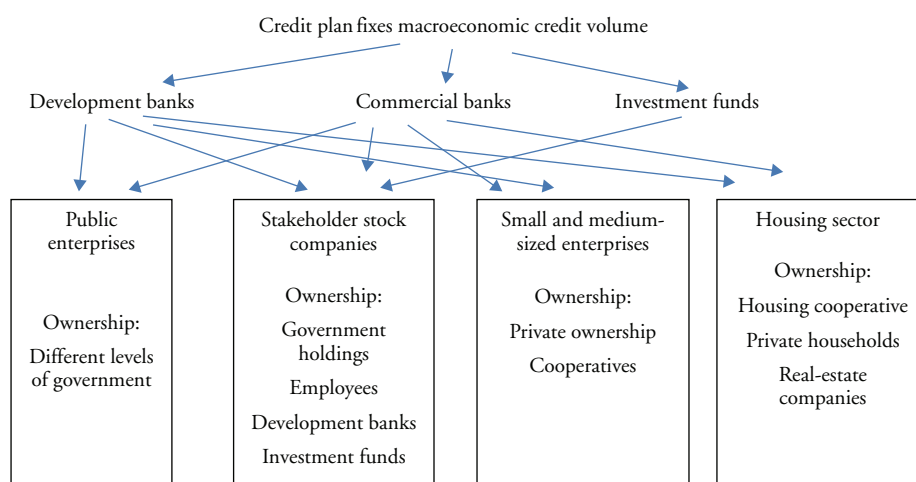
Credit plan fixes macroeconomic credit volume

Development banks

Commercial banks

Investment funds

Public enterprises

Ownership:

Different levels of government

Stakeholder stock companies

Ownership:

Government holdings

Employees

Development banks

Investment funds

Small and medium-sized enterprises

Ownership:

Private ownership

Cooperatives

Housing sector

Ownership:

Housing cooperative

Private households

Real-estate companies